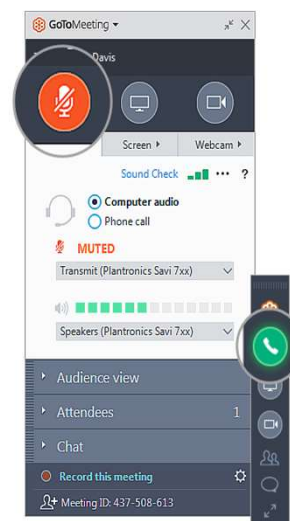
GoToMeeting

Davis

Screen

Webcam

Sound Check

•••

?

Computer audio

Phone call

MUTED

Transmit (Plantronics Savi 7xx)

Speakers (Plantronics Savi 7xx)

Audience view

Attendees

1

Chat

Record this meeting

Meeting ID: 437-508-613